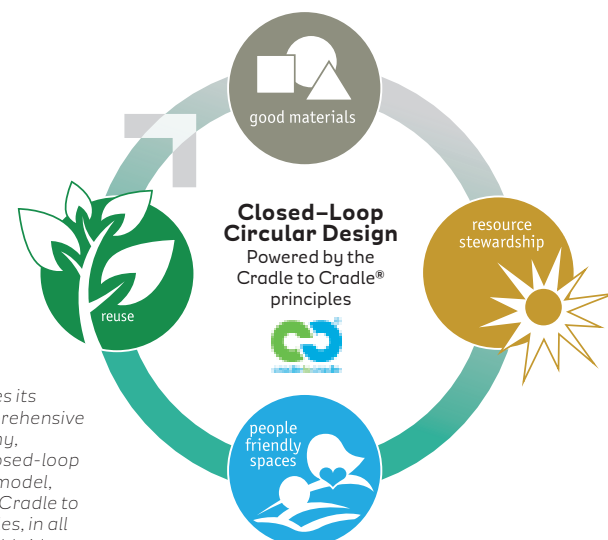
good materials

resource stewardship

people friendly spaces

reuse

Closed–Loop Circular Design

Powered by the Cradle to Cradle® principles

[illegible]

es its
rehensive
ny,
osed-loop
model,
Cradle to
es, in all